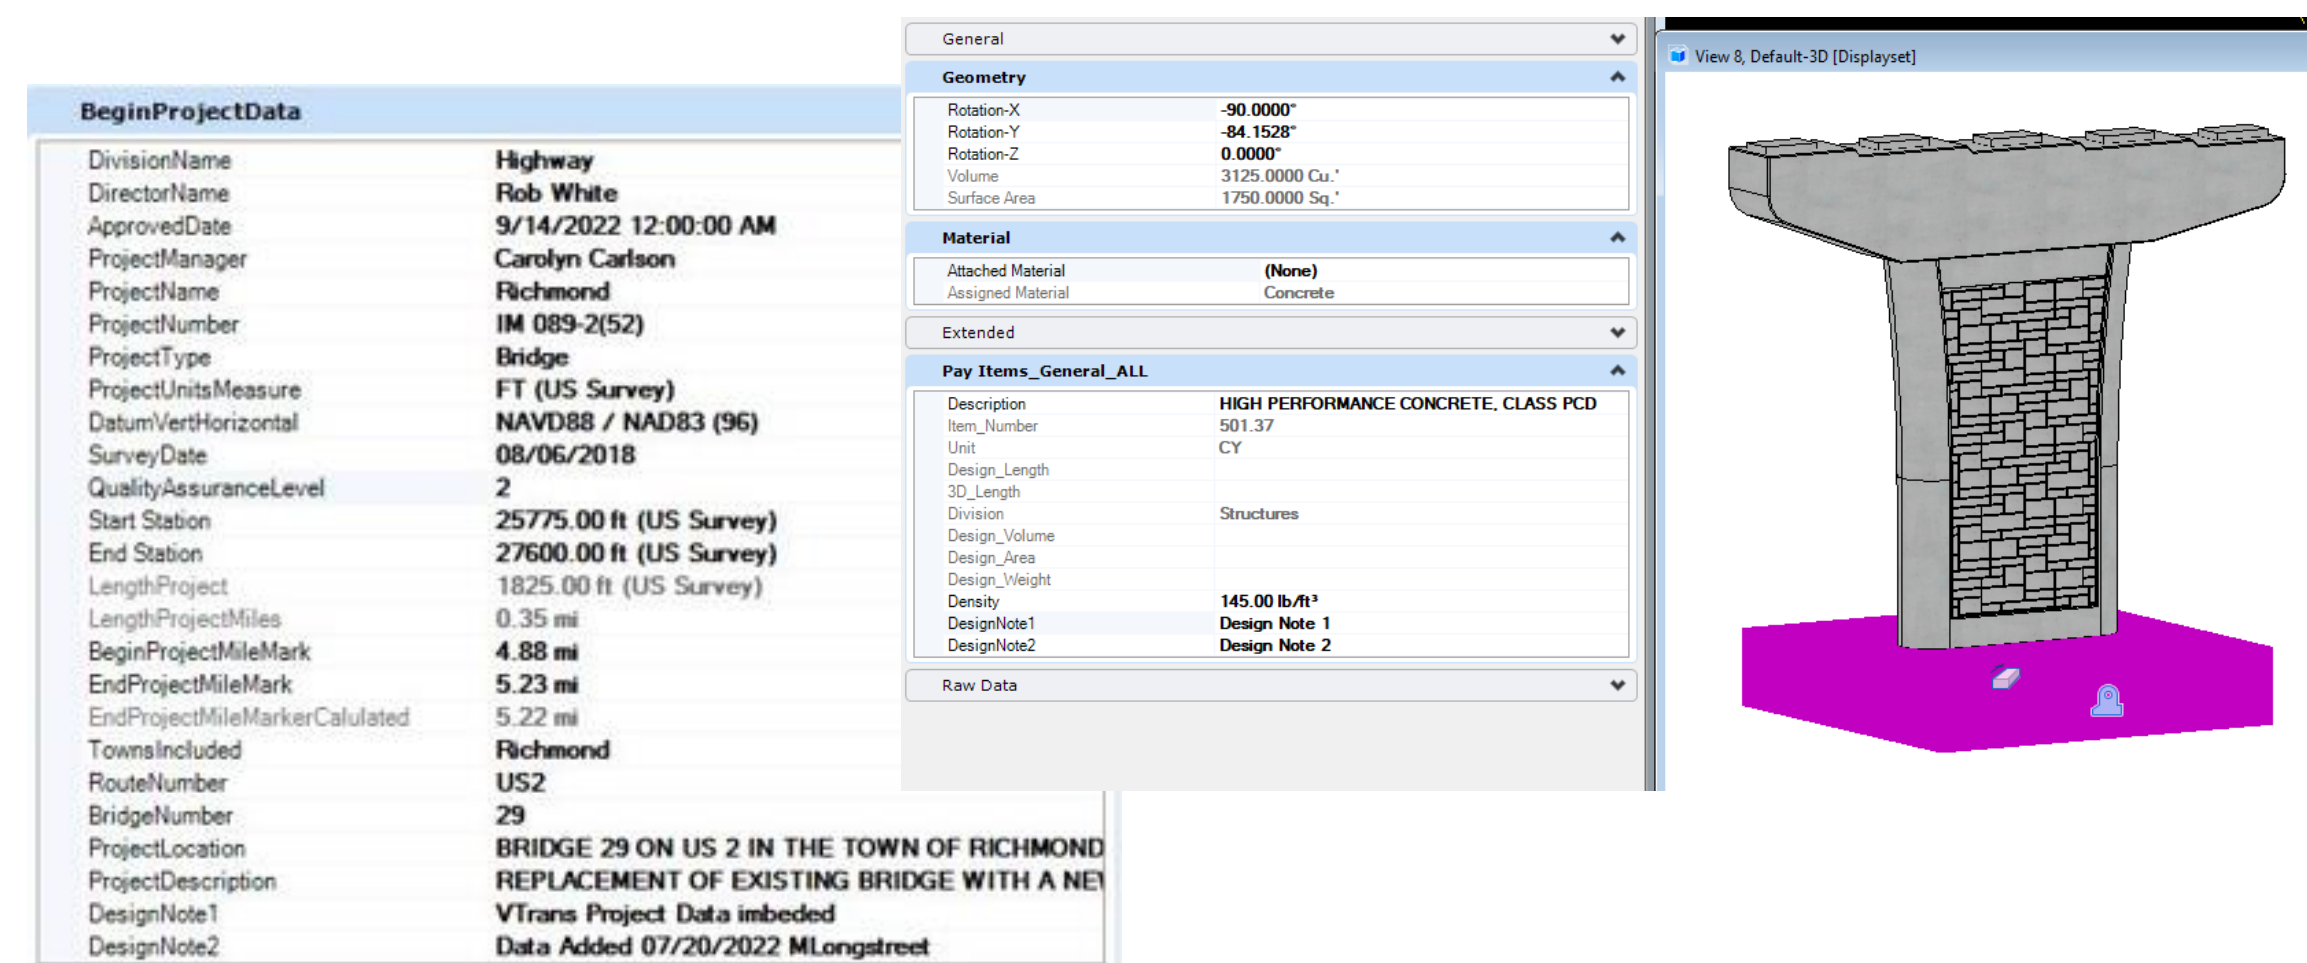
BeginProjectData

| | |
|---|---|
| DivisionName | Highway |
| DirectorName | Rob White |
| ApprovedDate | 9/14/2022 12:00:00 AM |
| ProjectManager | Carolyn Carlson |
| ProjectName | Richmond |
| ProjectNumber | IM 089-2(52) |
| ProjectType | Bridge |
| ProjectUnitsMeasure | FT (US Survey) |
| DatumVertHorizontal | NAVD88 / NAD83 (96) |
| SurveyDate | 08/06/2018 |
| QualityAssuranceLevel | 2 |
| Start Station | 25775.00 ft (US Survey) |
| End Station | 27600.00 ft (US Survey) |
| LengthProject | 1825.00 ft (US Survey) |
| LengthProjectMiles | 0.35 mi |
| BeginProjectMileMark | 4.88 mi |
| EndProjectMileMark | 5.23 mi |
| EndProjectMileMarkerCalulated | 5.22 mi |
| TownsIncluded | Richmond |
| RouteNumber | US2 |
| BridgeNumber | 29 |
| ProjectLocation | BRIDGE 29 ON US 2 IN THE TOWN OF RICHMOND |
| ProjectDescription | REPLACEMENT OF EXISTING BRIDGE WITH A NE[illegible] |
| DesignNote1 | VTrans Project Data imbeded |
| DesignNote2 | Data Added 07/20/2022 MLongstreet |

General

Geometry

| | |
|---|---|
| Rotation-X | -90.0000° |
| Rotation-Y | -84.1528° |
| Rotation-Z | 0.0000° |
| Volume | 3125.0000 Cu.' |
| Surface Area | 1750.0000 Sq.' |

Material

| | |
|---|---|
| Attached Material | (None) |
| Assigned Material | Concrete |

Extended

Pay Items_General_ALL

| | |
|---|---|
| Description | HIGH PERFORMANCE CONCRETE, CLASS PCD |
| Item_Number | 501.37 |
| Unit | CY |
| Design_Length | |
| 3D_Length | |
| Division | Structures |
| Design_Volume | |
| Design_Area | |
| Design_Weight | |
| Density | 145.00 lb/ft³ |
| DesignNote1 | Design Note 1 |
| DesignNote2 | Design Note 2 |

Raw Data

View 8, Default-3D [Displayset]